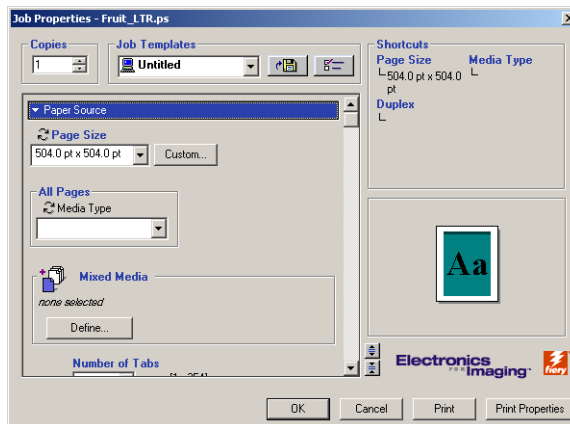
Job Properties - Fruit_LTR.ps

Copies
1

Job Templates
Untitled

Shortcuts
Page Size
504.0 pt x 504.0 pt
Media Type
Duplex

Paper Source

Page Size
504.0 pt x 504.0 pt
Custom...

All Pages
Media Type

Mixed Media
none selected
Define...

Number of Tabs
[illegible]

Aa

Electronics For Imaging
fiery

OK
Cancel
Print
Print Properties